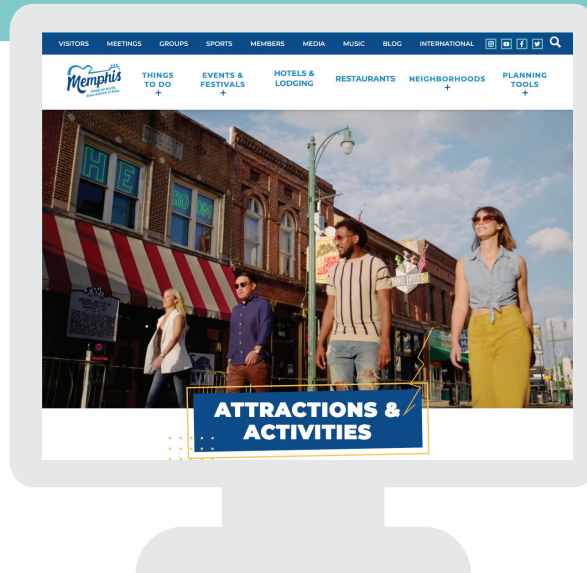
VISITORS MEETINGS GROUPS SPORTS MEMBERS MEDIA MUSIC BLOG INTERNATIONAL

Memphis
HOME OF BLUES, SOUL & ROCK 'N' ROLL

THINGS TO DO +
EVENTS & FESTIVALS +
HOTELS & LODGING
RESTAURANTS
NEIGHBORHOODS +
PLANNING TOOLS +

ATTRACTIONS & ACTIVITIES